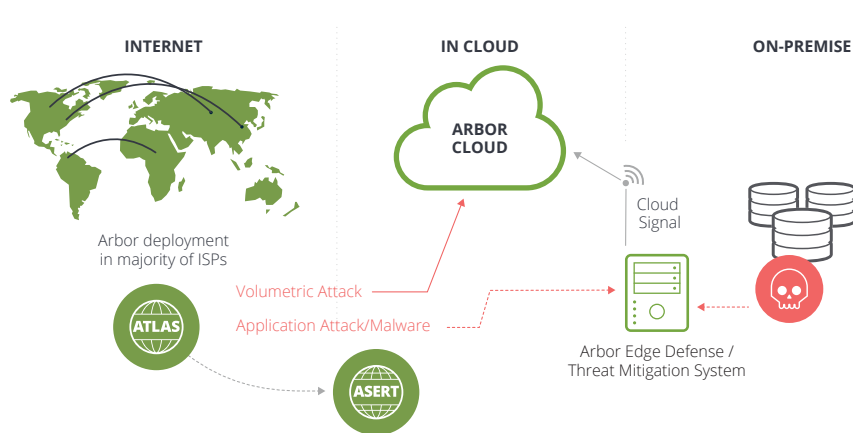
INTERNET

IN CLOUD

ON-PREMISE

ARBOR CLOUD

Arbor deployment in majority of ISPs

Cloud Signal

Volumetric Attack

Application Attack/Malware

ATLAS

ASERT

Arbor Edge Defense / Threat Mitigation System